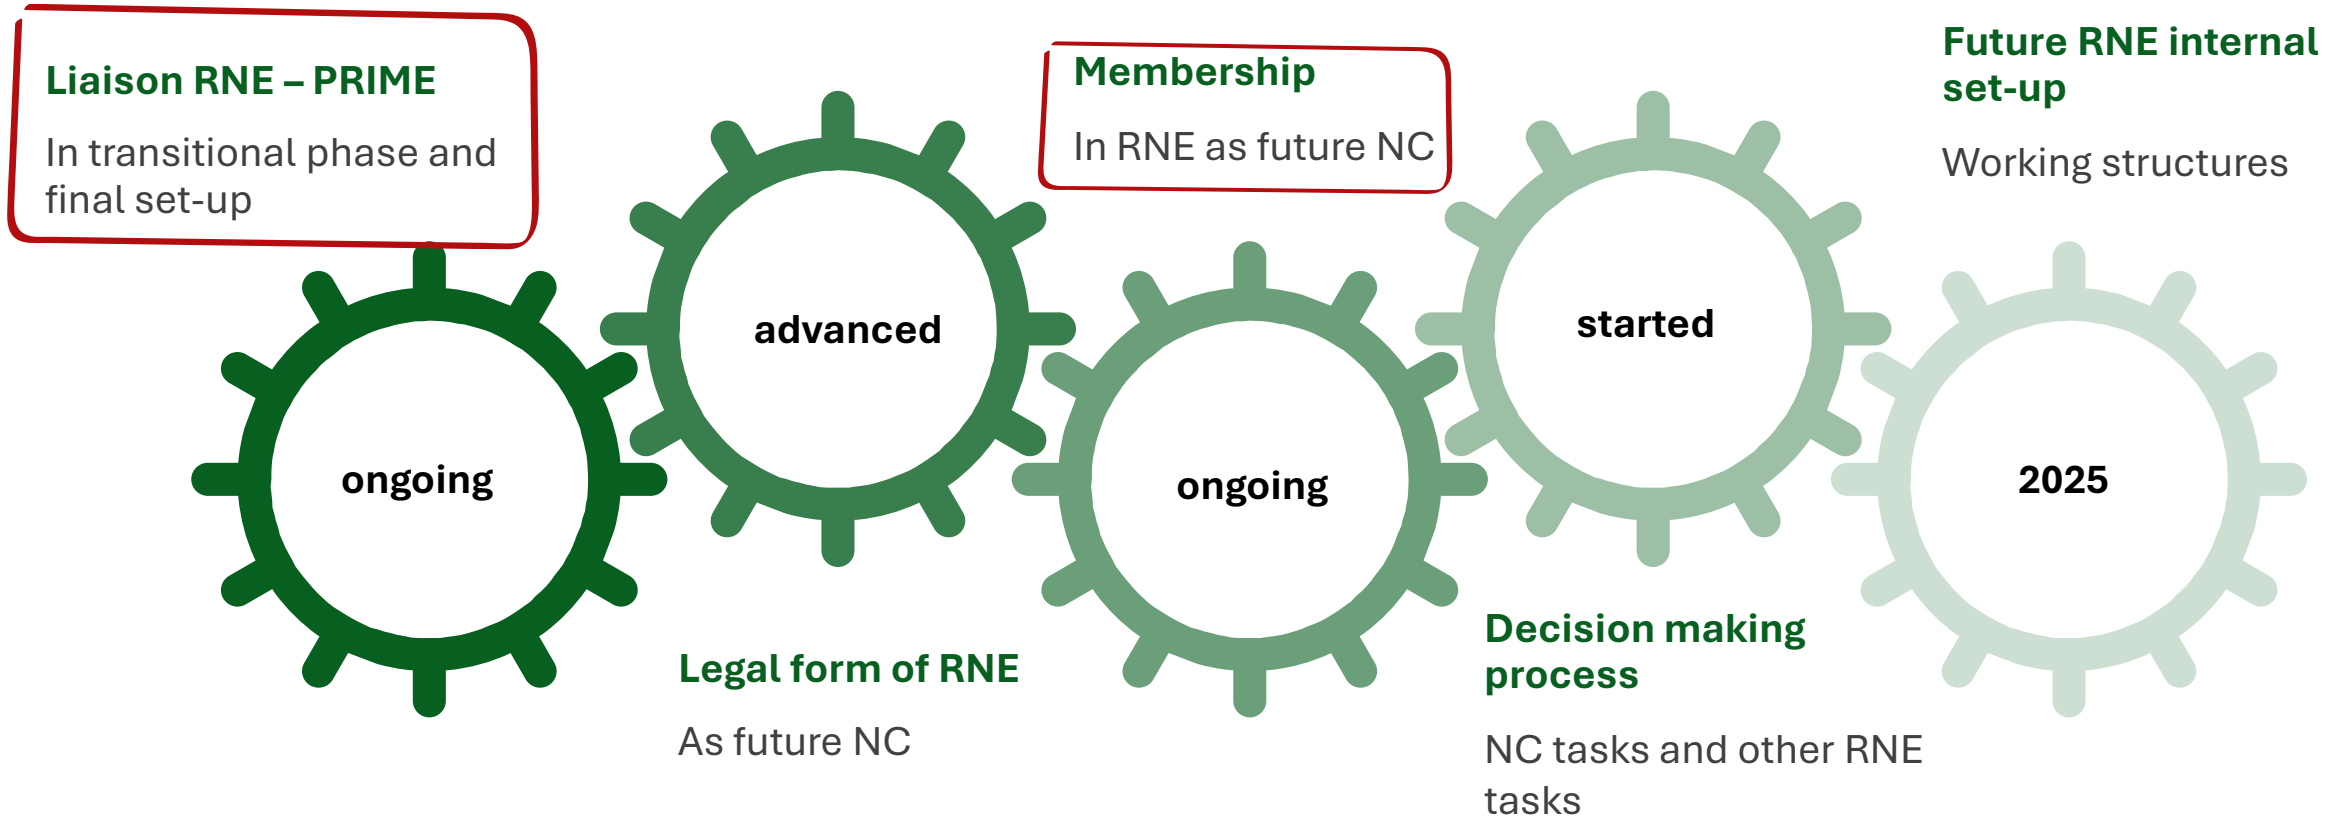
Liaison RNE – PRIME

In transitional phase and final set-up

Membership

In RNE as future NC

Future RNE internal set-up

Working structures

ongoing

advanced

ongoing

started

2025

Legal form of RNE

As future NC

Decision making process

NC tasks and other RNE tasks